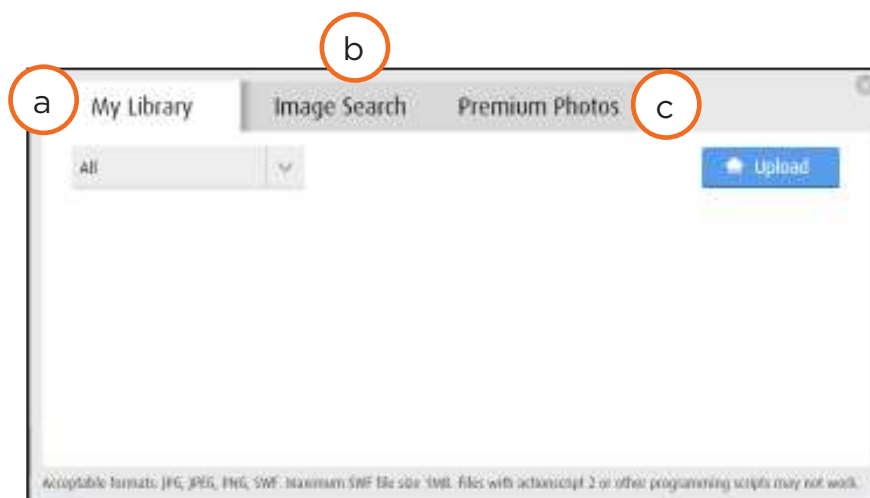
a

b

c

My Library

Image Search

Premium Photos

All

Upload

Acceptable formats: JPG, JPEG, PNG, SWF. Maximum SWF file size 5MB. Files with actionscript 2 or other programming scripts may not work.